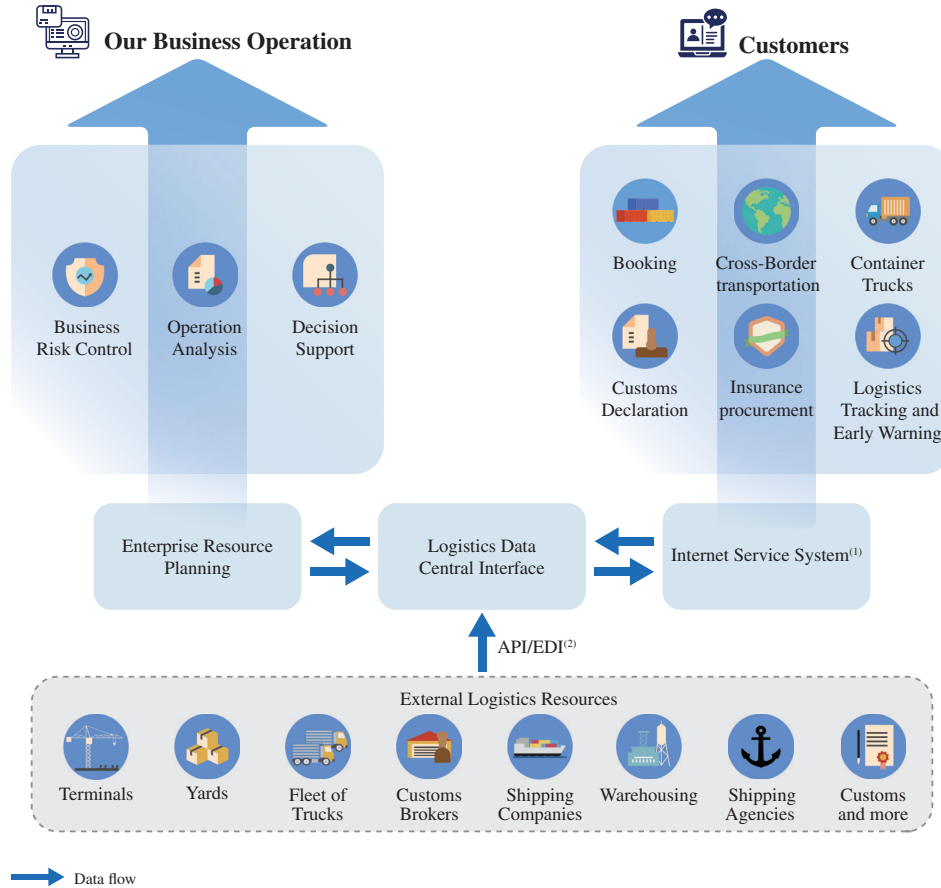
Our Business Operation

Customers

Business Risk Control

Operation Analysis

Decision Support

Booking

Cross-Border transportation

Container Trucks

Customs Declaration

Insurance procurement

Logistics Tracking and Early Warning

Enterprise Resource Planning

Logistics Data Central Interface

Internet Service System$^{(1)}$

API/EDI$^{(2)}$

External Logistics Resources

Terminals

Yards

Fleet of Trucks

Customs Brokers

Shipping Companies

Warehousing

Shipping Agencies

Customs and more

Data flow